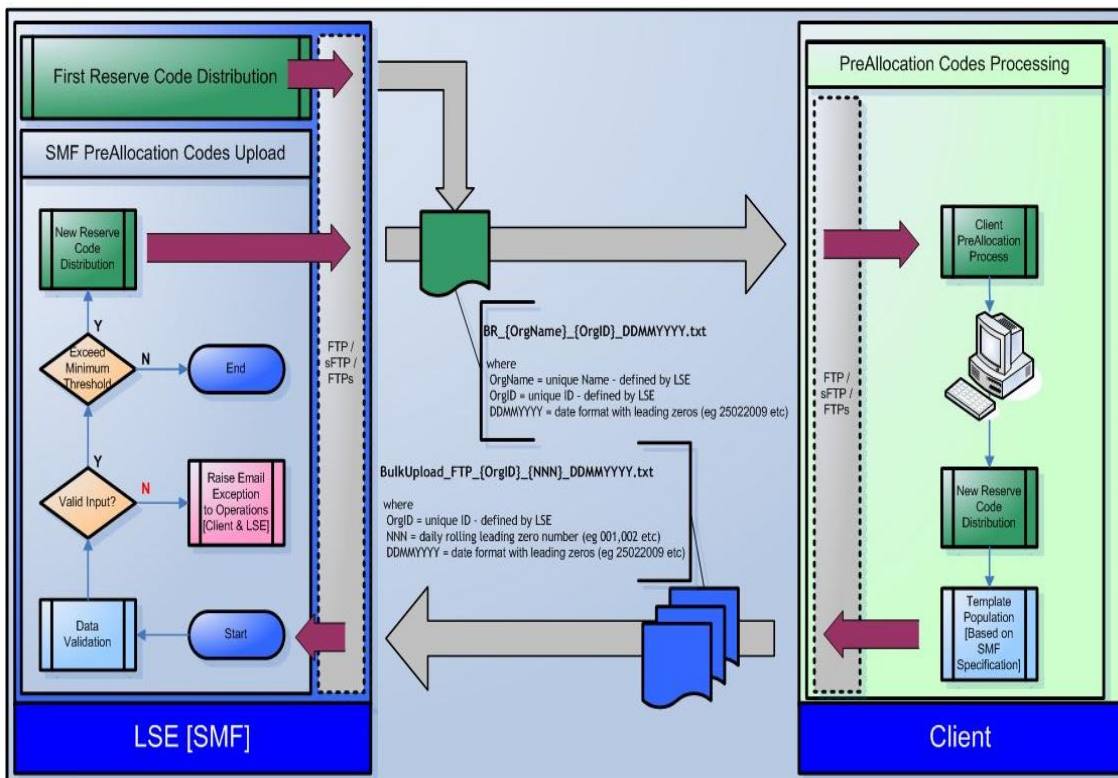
First Reserve Code Distribution

SMF PreAllocation Codes Upload

New Reserve Code Distribution

Y

Exceed Minimum Threshold

N

End

Y

Valid Input?

N

Raise Email Exception to Operations [Client & LSE]

Data Validation

Start

FTP / sFTP / FTPs

BR_{OrgName}_{OrgID}_DDMMYYYY.txt

where
OrgName = unique Name - defined by LSE
OrgID = unique ID - defined by LSE
DDMMYYYY = date format with leading zeros (eg 25022009 etc)

BulkUpload_FTP_{OrgID}_{NNN}_DDMMYYYY.txt

where
OrgID = unique ID - defined by LSE
NNN = daily rolling leading zero number (eg 001,002 etc)
DDMMYYYY = date format with leading zeros (eg 25022009 etc)

PreAllocation Codes Processing

FTP / sFTP / FTPs

Client PreAllocation Process

New Reserve Code Distribution

Template Population [Based on SMF Specification]

LSE [SMF]

Client